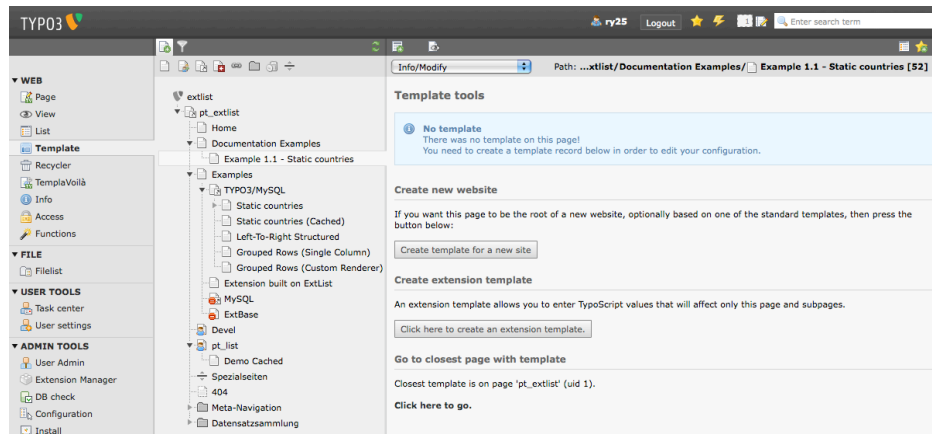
TYPO3

ry25 Logout 1 Enter search term

WEB
Page
View
List
Template
Recycler
TemplaVoilà
Info
Access
Functions

FILE
Filelist

USER TOOLS
Task center
User settings

ADMIN TOOLS
User Admin
Extension Manager
DB check
Configuration
Install

extlist
pt_extlist
Home
Documentation Examples
Example 1.1 - Static countries
Examples
TYPO3/MySQL
Static countries
Static countries (Cached)
Left-To-Right Structured
Grouped Rows (Single Column)
Grouped Rows (Custom Renderer)
Extension built on ExtList
MySQL
ExtBase
Devel
pt_list
Demo Cached
Spezialseiten
404
Meta-Navigation
Datensatzsammlung

Info/Modify

Path: ...xtlist/Documentation Examples/ Example 1.1 - Static countries [52]

Template tools

No template
There was no template on this page!
You need to create a template record below in order to edit your configuration.

Create new website

If you want this page to be the root of a new website, optionally based on one of the standard templates, then press the button below:

Create template for a new site

Create extension template

An extension template allows you to enter TypoScript values that will affect only this page and subpages.

Click here to create an extension template.

Go to closest page with template

Closest template is on page 'pt_extlist' (uid 1).

Click here to go.